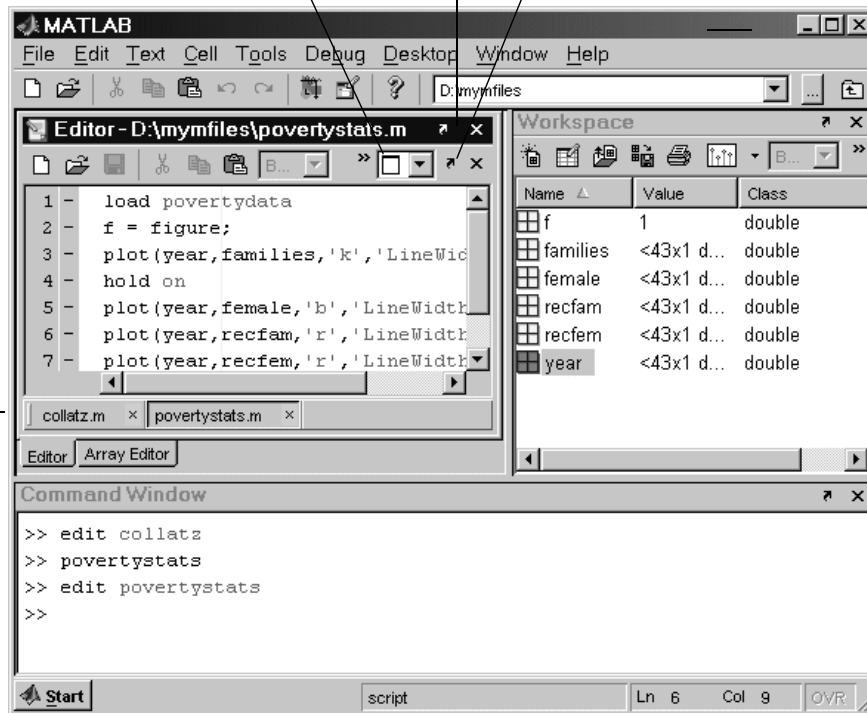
MATLAB

File Edit Text Cell Tools Debug Desktop Window Help

D:\mymfiles

Editor - D:\mymfiles\povertystats.m

1 - load povertydata
2 - f = figure;
3 - plot(year,families,'k','LineWic
4 - hold on
5 - plot(year,female,'b','LineWidth
6 - plot(year,recfam,'r','LineWidth
7 - plot(year,recfem,'r','LineWidth

collatz.m × povertystats.m ×

Editor Array Editor

Workspace

| Name | Value | Class |
|---|---|---|
| f | 1 | double |
| families | <43x1 d... | double |
| female | <43x1 d... | double |
| recfam | <43x1 d... | double |
| recfem | <43x1 d... | double |
| year | <43x1 d... | double |

Command Window

>> edit collatz
>> povertystats
>> edit povertystats
>>

Start script Ln 6 Col 9 OVR